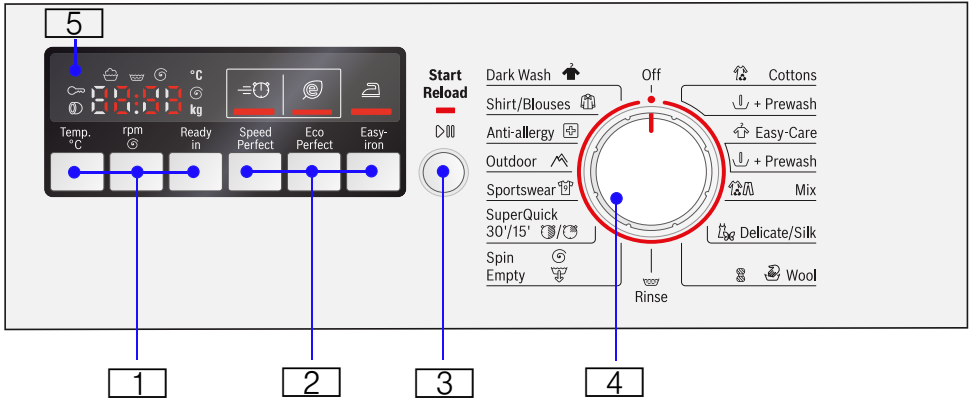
5

°C
kg

88:88

Temp. °C

rpm

Ready in

Speed Perfect

Eco Perfect

Easy-iron

Start Reload

Dark Wash

Shirt/Blouses

Anti-allergy

Outdoor

Sportswear

SuperQuick 30'/15'

Spin Empty

Off

Cottons

+ Prewash

Easy-Care

+ Prewash

Mix

Delicate/Silk

Wool

Rinse

1

2

3

4